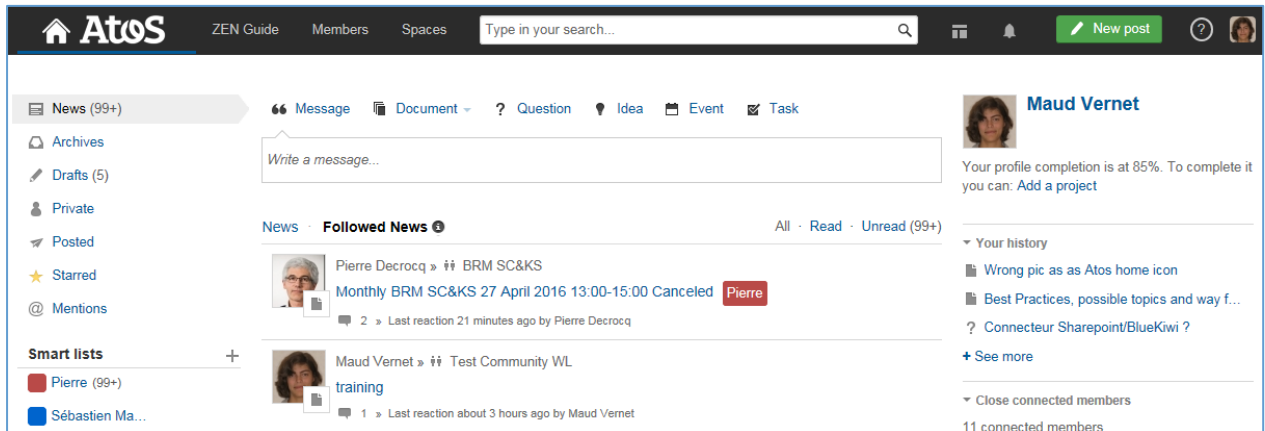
Atos ZEN Guide Members Spaces Type in your search... New post ?

News (99+)
Archives
Drafts (5)
Private
Posted
Starred
Mentions

Smart lists +
Pierre (99+)
Sébastien Ma...

Message Document Question Idea Event Task

Write a message...

News · Followed News

All · Read · Unread (99+)

Pierre Decrocq » BRM SC&KS
Monthly BRM SC&KS 27 April 2016 13:00-15:00 Canceled Pierre
2 » Last reaction 21 minutes ago by Pierre Decrocq

Maud Vernet » Test Community WL
training
1 » Last reaction about 3 hours ago by Maud Vernet

Maud Vernet

Your profile completion is at 85%. To complete it you can: Add a project

Your history
Wrong pic as as Atos home icon
Best Practices, possible topics and way f...
Connecteur Sharepoint/BlueKiwi ?
+ See more

Close connected members
11 connected members